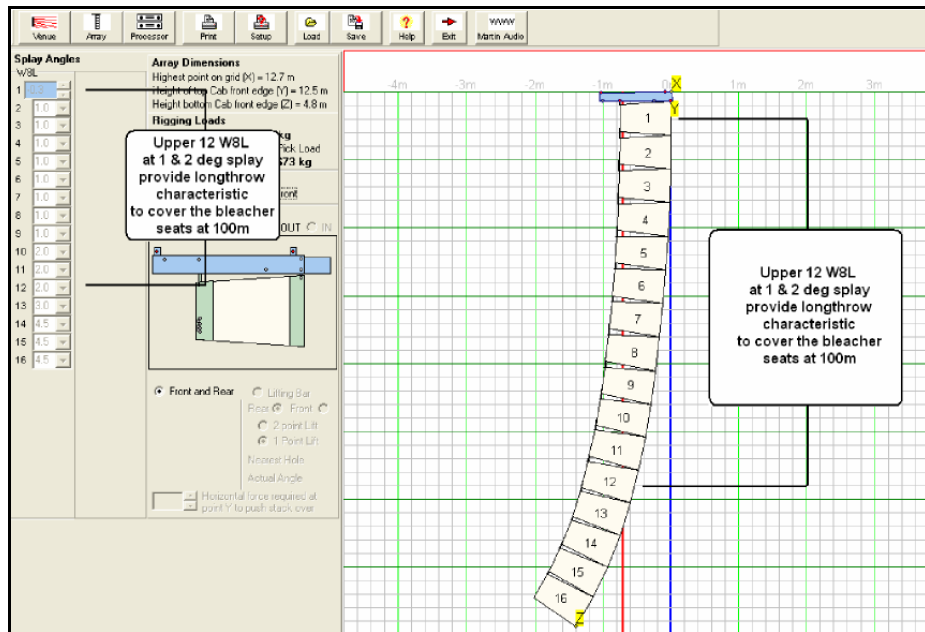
Venue Array Processor Print Setup Load Save Help Exit Martin Audio

Splay Angles
W8L
1 0.0
2 1.0
3 1.0
4 1.0
5 1.0
6 1.0
7 1.0
8 1.0
9 1.0
10 2.0
11 2.0
12 2.0
13 3.0
14 4.5
15 4.5
16 4.5

Array Dimensions
Highest point on grid (X) = 12.7 m
Height of top Cab front edge (Y) = 12.5 m
Height bottom Cab front edge (Z) = 4.8 m
Rigging Loads
kg
Pick Load
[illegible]73 kg
front
OUT IN

Upper 12 W8L
at 1 & 2 deg splay
provide longthrow
characteristic
to cover the bleacher
seats at 100m

Front and Rear
Lifting Bar
Rear Front
2 point Lift
1 Point Lift
Nearest Hole
Actual Angle
Horizontal force required at point Y to push stack over

-4m -3m -2m -1m 0 1m 2m 3m
X
Y
1
2
3
4
5
6
7
8
9
10
11
12
13
14
15
16
Z

Upper 12 W8L
at 1 & 2 deg splay
provide longthrow
characteristic
to cover the bleacher
seats at 100m